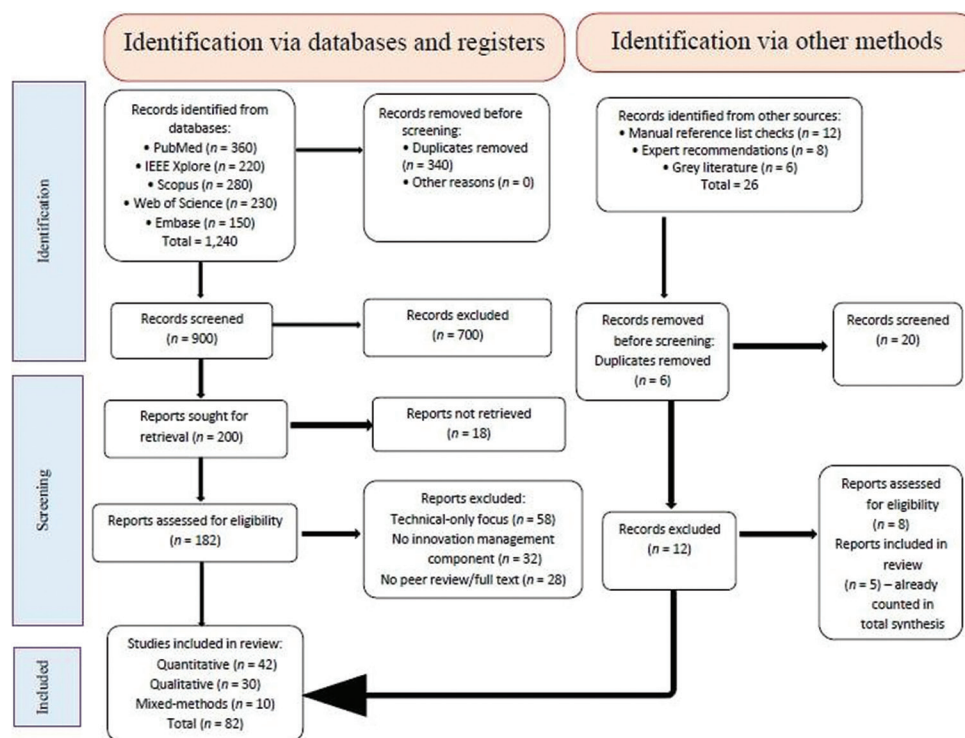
Identification via databases and registers

Identification via other methods

Identification

Records identified from databases:
• PubMed ($n$ = 360)
• IEEE Xplore ($n$ = 220)
• Scopus ($n$ = 280)
• Web of Science ($n$ = 230)
• Embase ($n$ = 150)
Total = 1,240

Records removed before screening:
• Duplicates removed ($n$ = 340)
• Other reasons ($n$ = 0)

Records identified from other sources:
• Manual reference list checks ($n$ = 12)
• Expert recommendations ($n$ = 8)
• Grey literature ($n$ = 6)
Total = 26

Records screened ($n$ = 900)

Records excluded ($n$ = 700)

Records removed before screening:
Duplicates removed ($n$ = 6)

Records screened ($n$ = 20)

Screening

Reports sought for retrieval ($n$ = 200)

Reports not retrieved ($n$ = 18)

Reports assessed for eligibility ($n$ = 182)

Reports excluded:
Technical-only focus ($n$ = 58)
No innovation management component ($n$ = 32)
No peer review/full text ($n$ = 28)

Records excluded ($n$ = 12)

Reports assessed for eligibility ($n$ = 8)
Reports included in review ($n$ = 5) – already counted in total synthesis

Included

Studies included in review:
Quantitative ($n$ = 42)
Qualitative ($n$ = 30)
Mixed-methods ($n$ = 10)
Total ($n$ = 82)